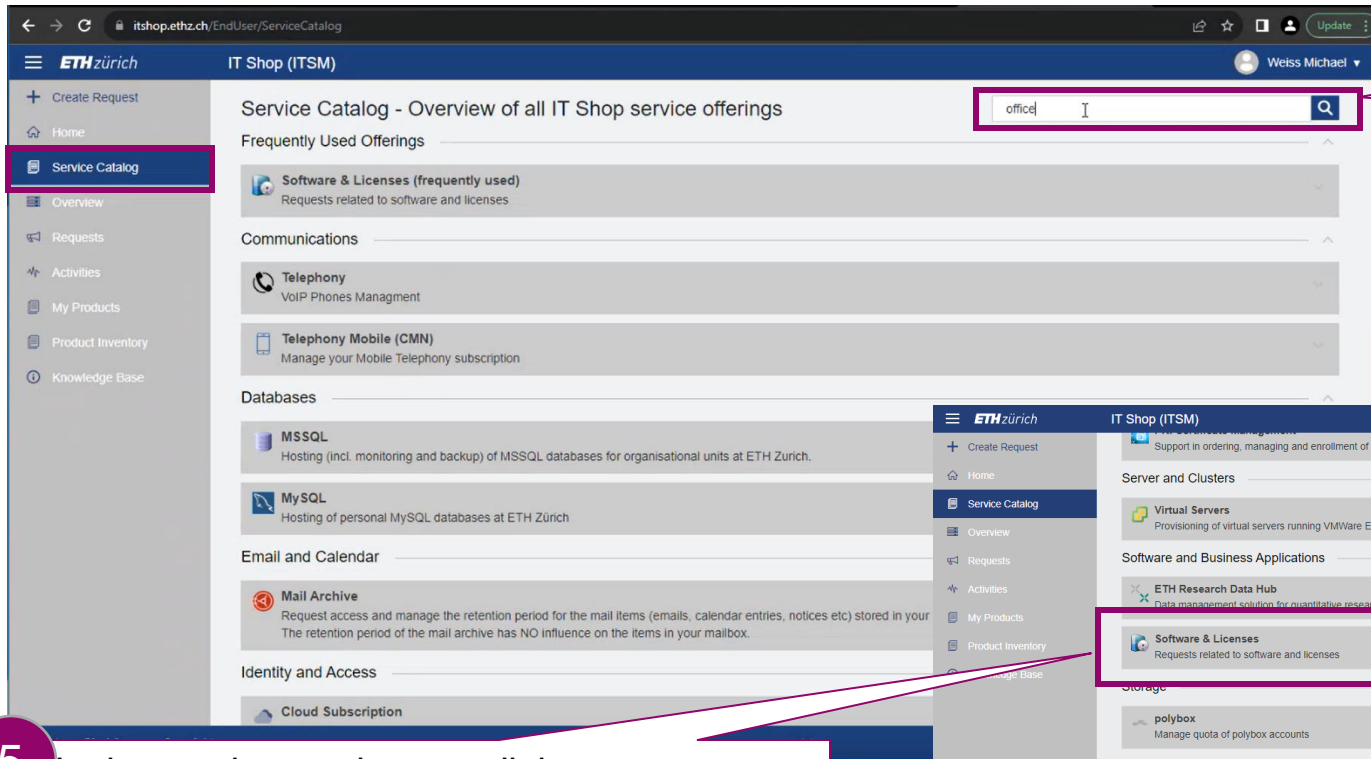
itshop.ethz.ch/EndUser/ServiceCatalog

Update

ETH zürich

IT Shop (ITSM)

Weiss Michael

Create Request

Home

Service Catalog

Overview

Requests

Activities

My Products

Product Inventory

Knowledge Base

Service Catalog - Overview of all IT Shop service offerings

office

Frequently Used Offerings

Software & Licenses (frequently used)
Requests related to software and licenses

Communications

Telephony
VoIP Phones Managment

Telephony Mobile (CMN)
Manage your Mobile Telephony subscription

Databases

MSSQL
Hosting (incl. monitoring and backup) of MSSQL databases for organisational units at ETH Zurich.

MySQL
Hosting of personal MySQL databases at ETH Zürich

Email and Calendar

Mail Archive
Request access and manage the retention period for the mail items (emails, calendar entries, notices etc) stored in your
The retention period of the mail archive has NO influence on the items in your mailbox.

Identity and Access

Cloud Subscription

ETH zürich

IT Shop (ITSM)

Create Request

Home

Service Catalog

Overview

Requests

Activities

My Products

Product Inventory

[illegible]ledge Base

Support in ordering, managing and enrollment of

Server and Clusters

Virtual Servers
Provisioning of virtual servers running VMWare E

Software and Business Applications

ETH Research Data Hub
Data management solution for quantitative resea

Software & Licenses
Requests related to software and licenses

Storage

polybox
Manage quota of polybox accounts

5